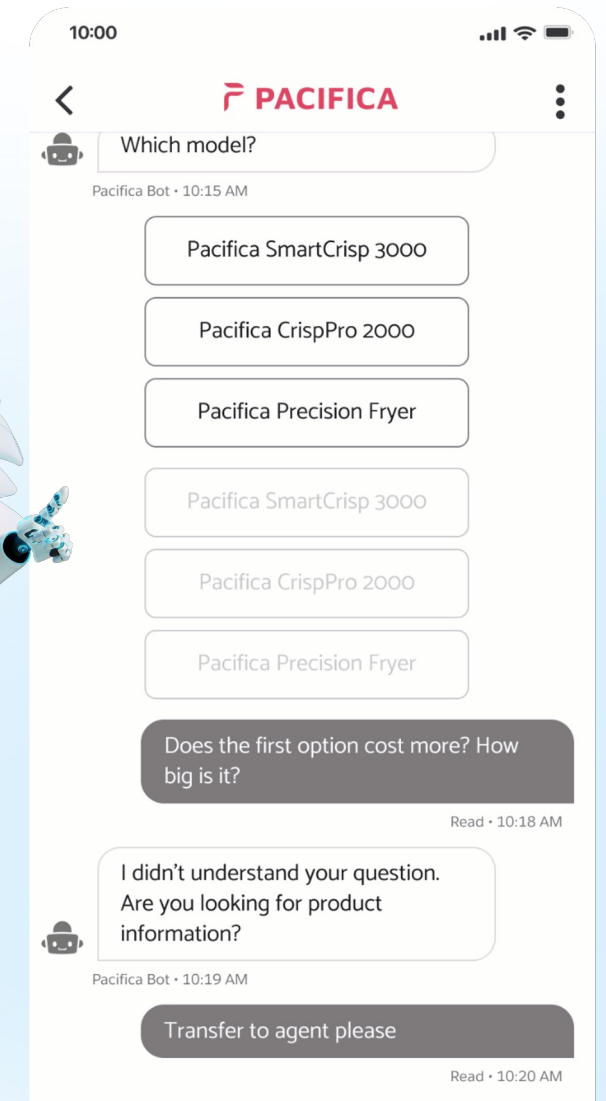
10:00

PACIFICA

Which model?

Pacifica Bot • 10:15 AM

Pacifica SmartCrisp 3000

Pacifica CrispPro 2000

Pacifica Precision Fryer

Pacifica SmartCrisp 3000

Pacifica CrispPro 2000

Pacifica Precision Fryer

Does the first option cost more? How big is it?

Read • 10:18 AM

I didn't understand your question. Are you looking for product information?

Pacifica Bot • 10:19 AM

Transfer to agent please

Read • 10:20 AM